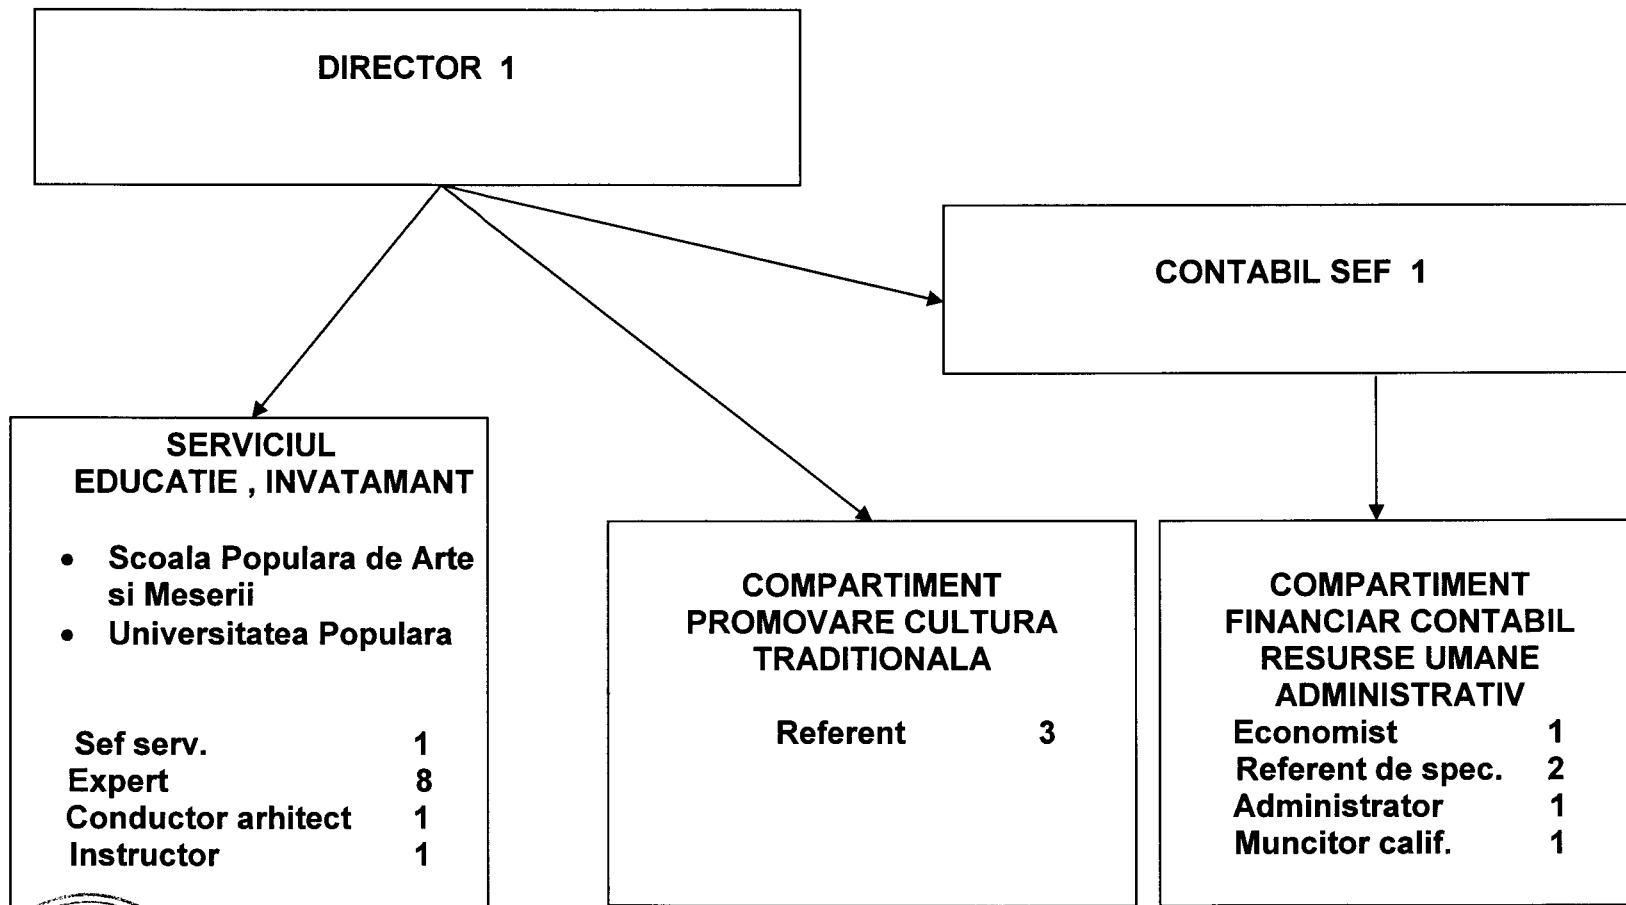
DIRECTOR 1

CONTABIL SEF 1

SERVICIUL EDUCATIE , INVATAMANT

- Scoala Populara de Arte si Meserii
- Universitatea Populara

Sef serv. 1
Expert 8
Conductor arhitect 1
Instructor 1

COMPARTIMENT PROMOVARE CULTURA TRADITIONALA

Referent 3

COMPARTIMENT FINANCIAR CONTABIL RESURSE UMANE ADMINISTRATIV

Economist 1
Referent de spec. 2
Administrator 1
Muncitor calif. 1